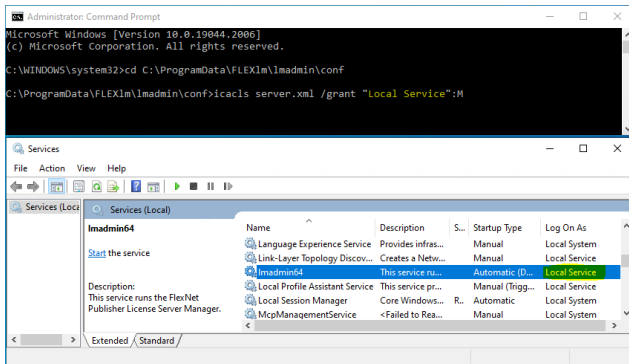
Administrator: Command Prompt

Microsoft Windows [Version 10.0.19044.2006]
(c) Microsoft Corporation. All rights reserved.

C:\WINDOWS\system32>cd C:\ProgramData\FLEXlm\lmadmin\conf

C:\ProgramData\FLEXlm\lmadmin\conf>icacls server.xml /grant "Local Service":M

Services

File Action View Help

Services (Local)

Services (Local)

lmadmin64

Start the service

Description:
This service runs the FlexNet Publisher License Server Manager.

| Name | Description | S... | Startup Type | Log On As |
|---|---|---|---|---|
| Language Experience Service | Provides infras... | | Manual | Local System |
| Link-Layer Topology Discov... | Creates a Netw... | | Manual | Local Service |
| lmadmin64 | This service ru... | | Automatic (D... | Local Service |
| Local Profile Assistant Service | This service pr... | | Manual (Trigg... | Local Service |
| Local Session Manager | Core Windows... | R... | Automatic | Local System |
| McpManagementService | <Failed to Rea... | | Manual | Local System |

Extended Standard